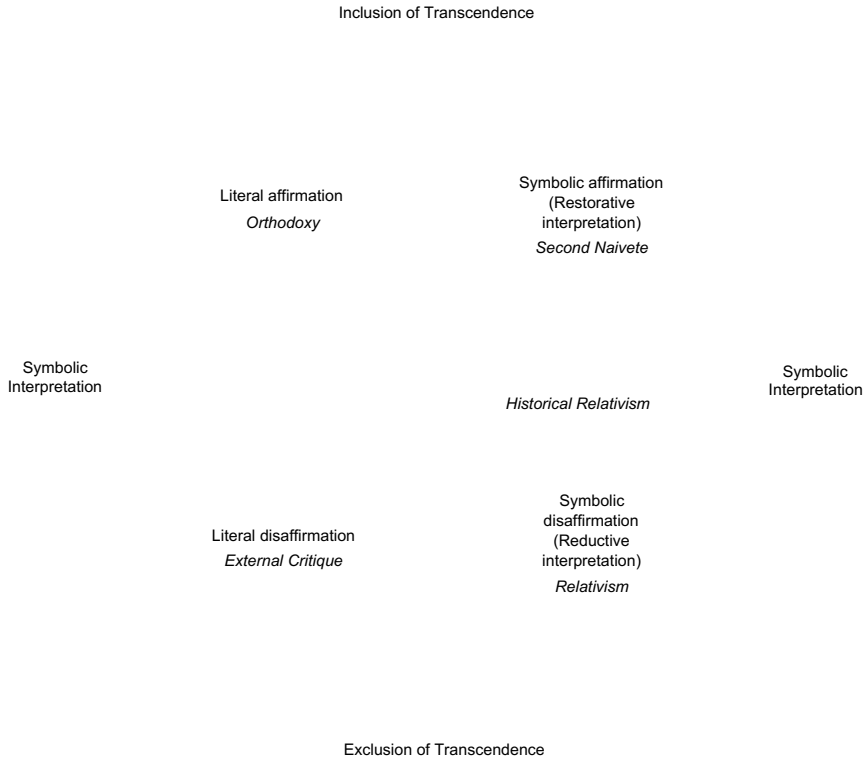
Inclusion of Transcendence

Literal affirmation
*Orthodoxy*

Symbolic affirmation (Restorative interpretation)
*Second Naivete*

Symbolic Interpretation

*Historical Relativism*

Symbolic Interpretation

Literal disaffirmation
*External Critique*

Symbolic disaffirmation (Reductive interpretation)
*Relativism*

Exclusion of Transcendence